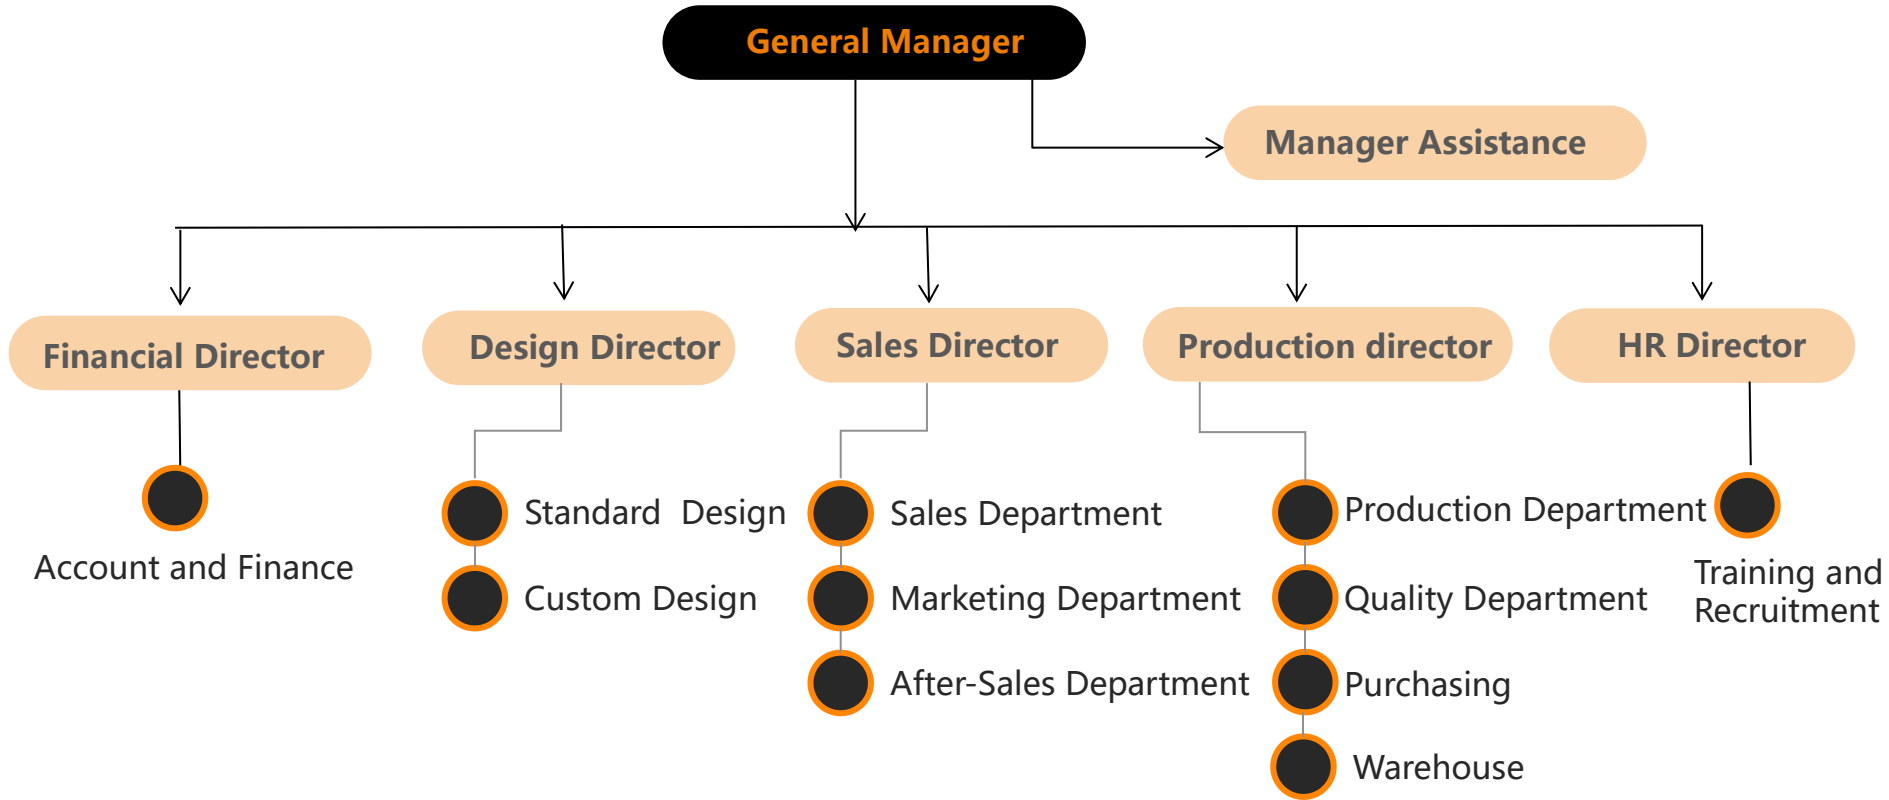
General Manager

Manager Assistance

Financial Director

Account and Finance

Design Director

Standard Design

Custom Design

Sales Director

Sales Department

Marketing Department

After-Sales Department

Production director

Production Department

Quality Department

Purchasing

Warehouse

HR Director

Training and Recruitment